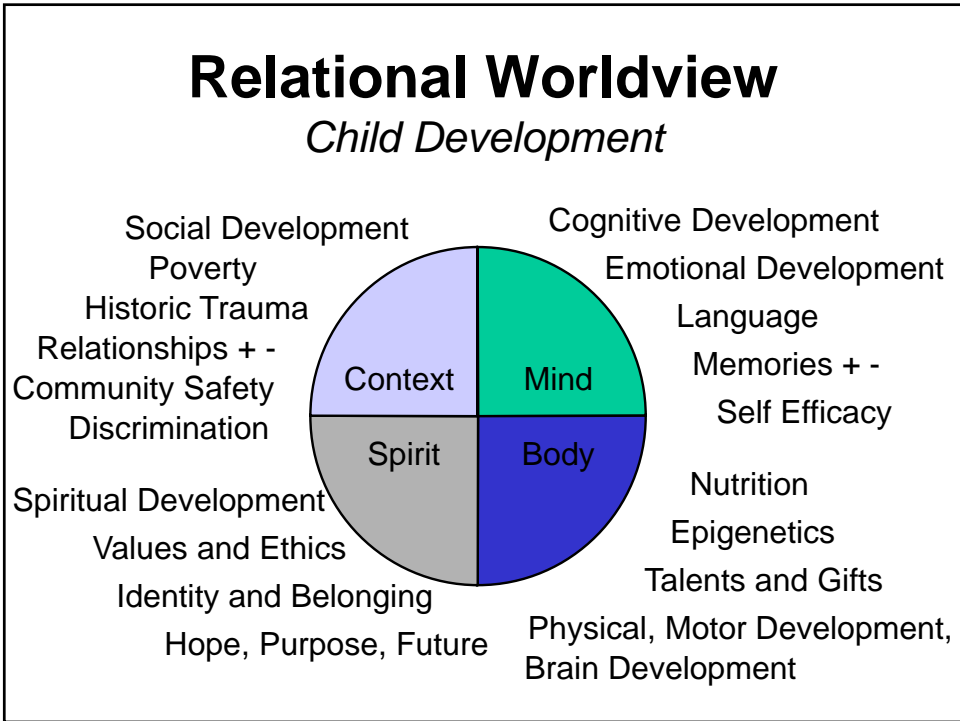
Relational Worldview
Child Development

Social Development
Poverty
Historic Trauma
Relationships + -
Community Safety
Discrimination

Cognitive Development
Emotional Development
Language
Memories + -
Self Efficacy

Context
Mind
Spirit
Body

Spiritual Development
Values and Ethics
Identity and Belonging
Hope, Purpose, Future

Nutrition
Epigenetics
Talents and Gifts
Physical, Motor Development, Brain Development